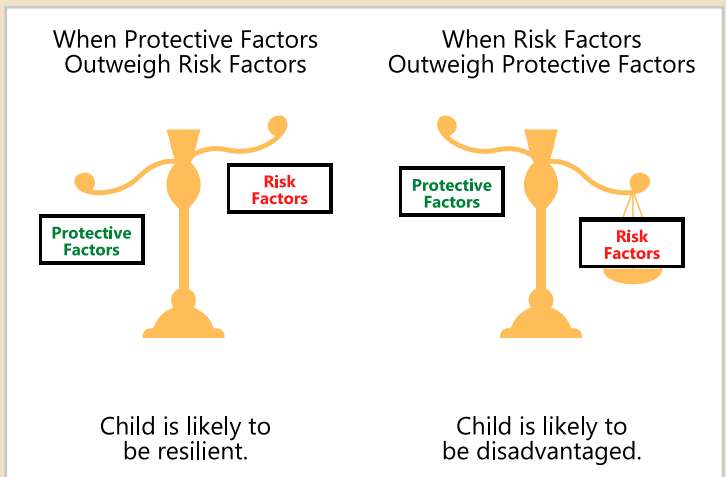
When Protective Factors Outweigh Risk Factors

Risk Factors

Protective Factors

Child is likely to be resilient.

When Risk Factors Outweigh Protective Factors

Protective Factors

Risk Factors

Child is likely to be disadvantaged.